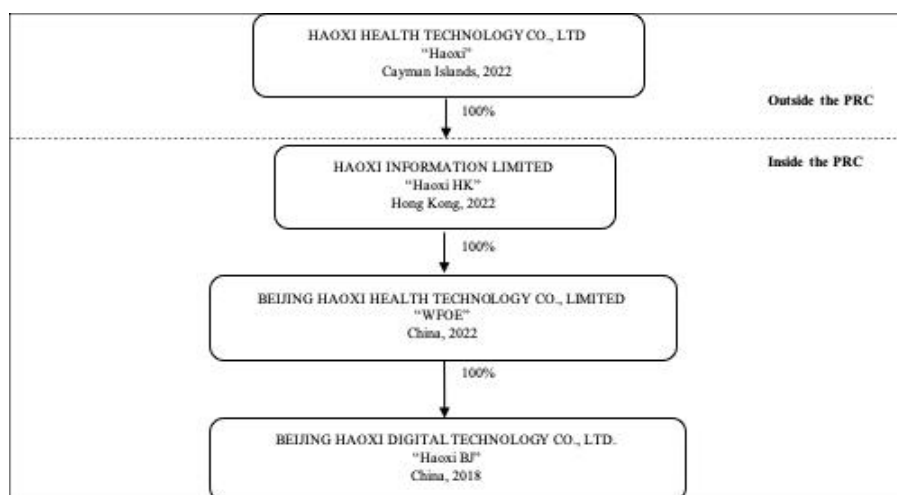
HAOXI HEALTH TECHNOLOGY CO., LTD
"Haoxi"
Cayman Islands, 2022

100%

Outside the PRC

Inside the PRC

HAOXI INFORMATION LIMITED
"Haoxi HK"
Hong Kong, 2022

100%

BEIJING HAOXI HEALTH TECHNOLOGY CO., LIMITED
"WFOE"
China, 2022

100%

BEIJING HAOXI DIGITAL TECHNOLOGY CO., LTD.
"Haoxi BJ"
China, 2018